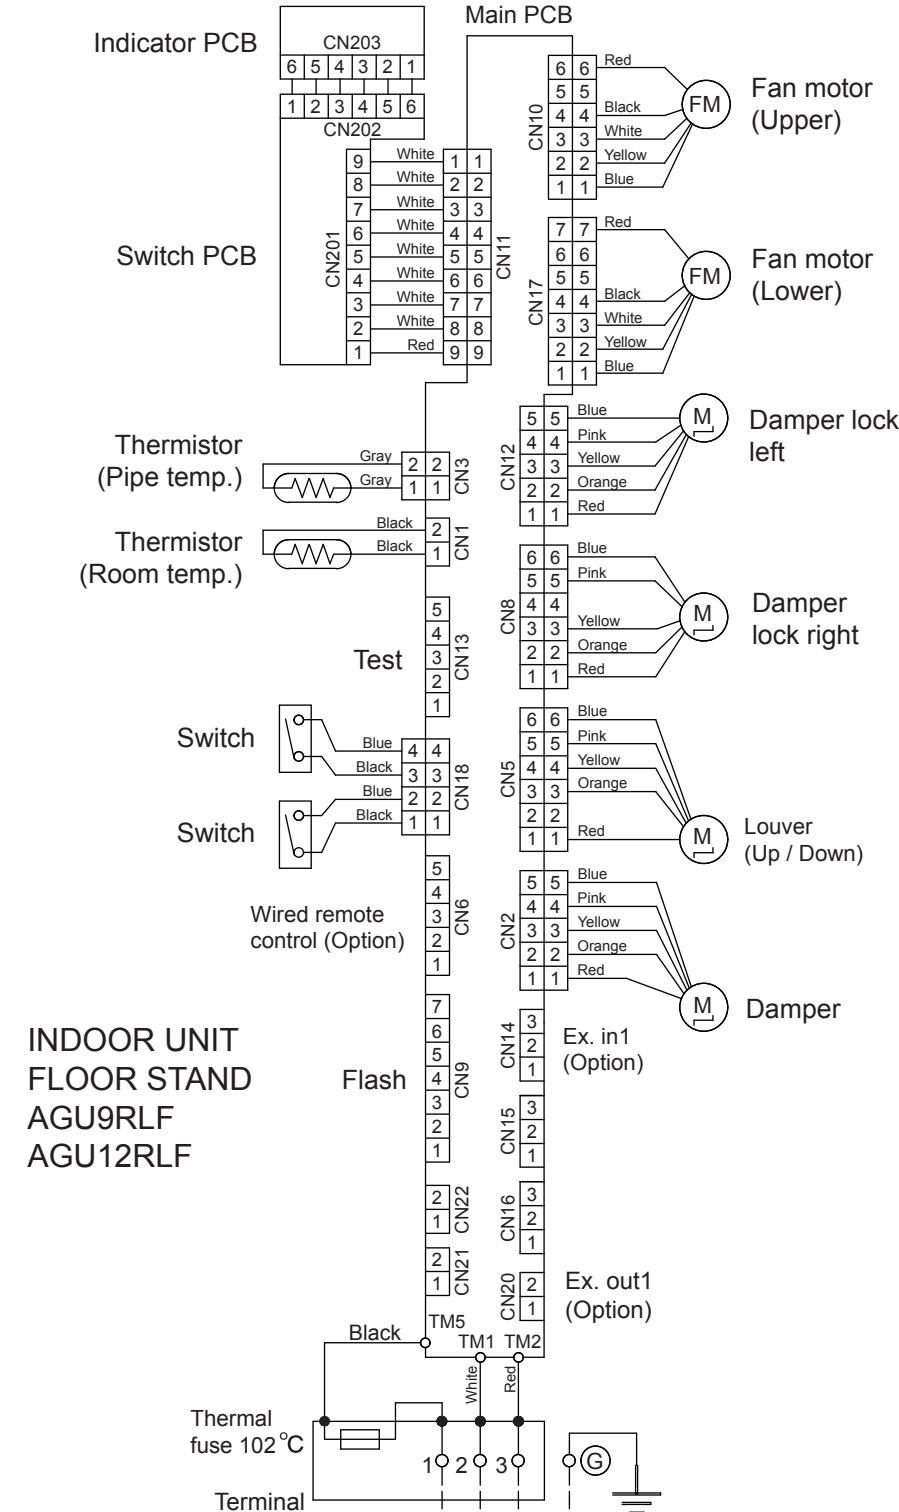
Main PCB

Indicator PCB

CN203

6 5 4 3 2 1

1 2 3 4 5 6

CN202

Switch PCB

CN201

9 8 7 6 5 4 3 2 1

White White White White White White White White Red

1 2 3 4 5 6 7 8 9

CN11

CN10

6 5 4 3 2 1

Red Black White Yellow Blue

FM

Fan motor (Upper)

CN17

7 6 5 4 3 2 1

Red Black White Yellow Blue

FM

Fan motor (Lower)

Thermistor (Pipe temp.)

Gray Gray

2 1

CN3

Thermistor (Room temp.)

Black Black

2 1

CN1

CN12

5 4 3 2 1

Blue Pink Yellow Orange Red

M

Damper lock left

CN8

6 5 4 3 2 1

Blue Pink Yellow Orange Red

M

Damper lock right

Test

5 4 3 2 1

CN13

Switch

Blue Black

Switch

Blue Black

4 3 2 1

CN18

CN5

6 5 4 3 2 1

Blue Pink Yellow Orange Red

M

Louver (Up / Down)

Wired remote control (Option)

5 4 3 2 1

CN6

CN2

5 4 3 2 1

Blue Pink Yellow Orange Red

M

Damper

INDOOR UNIT FLOOR STAND AGU9RLF AGU12RLF

Flash

7 6 5 4 3 2 1

CN9

CN14

3 2 1

Ex. in1 (Option)

CN15

3 2 1

2 1

CN22

CN16

3 2 1

2 1

CN21

CN20

2 1

Ex. out1 (Option)

TM5

Black

TM1 TM2

White Red

Thermal fuse 102°C

1 2 3

G

Terminal